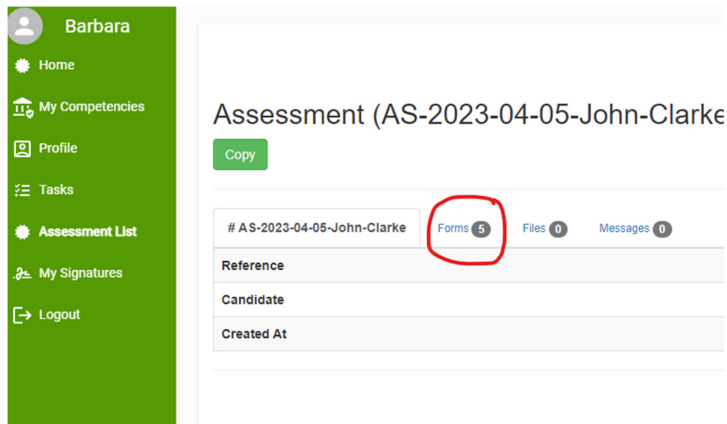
Barbara

Home

My Competencies

Profile

Tasks

Assessment List

My Signatures

Logout

Assessment (AS-2023-04-05-John-Clarke

Copy

# AS-2023-04-05-John-Clarke

Forms 5

Files 0

Messages 0

Reference

Candidate

Created At